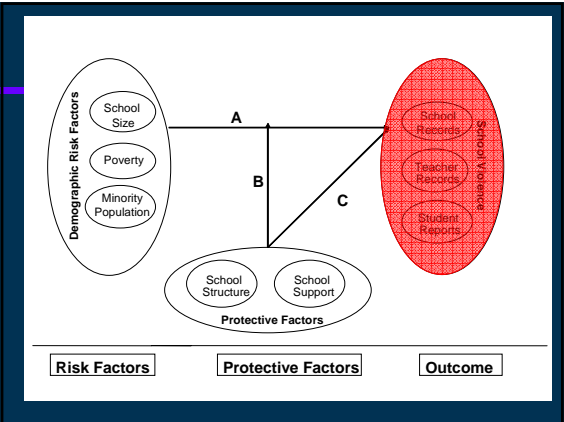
Demographic Risk Factors

School Size

Poverty

Minority Population

A

B

C

School Violence

School Records

Teacher Records

Student Reports

School Structure

School Support

Protective Factors

Risk Factors

Protective Factors

Outcome